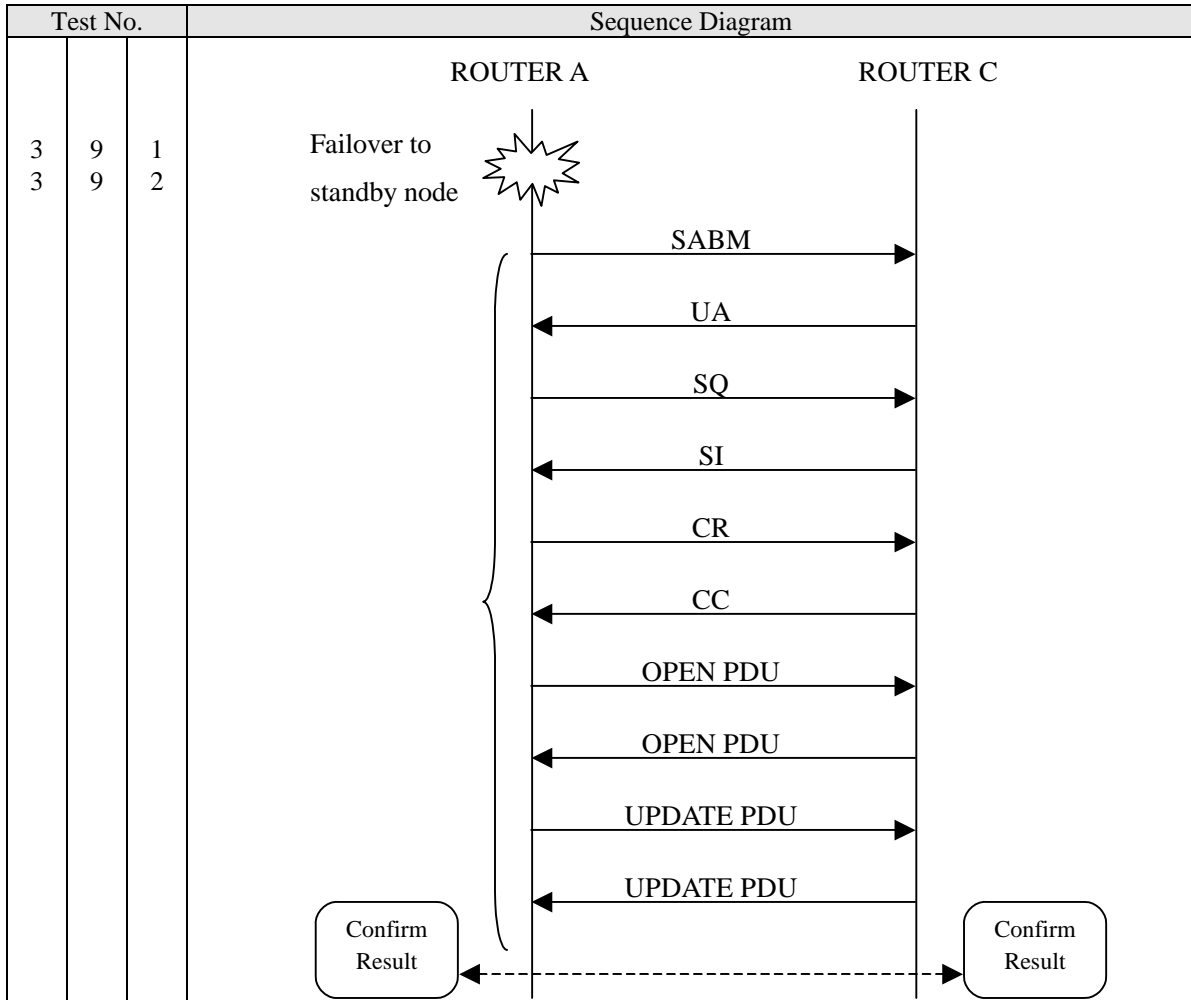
| Test No. | | | Sequence Diagram |
|---|---|---|---|
| 3<br>3 | 9<br>9 | 1<br>2 | ROUTER A ROUTER C |

Failover to standby node

SABM

UA

SQ

SI

CR

CC

OPEN PDU

OPEN PDU

UPDATE PDU

UPDATE PDU

Confirm Result

Confirm Result